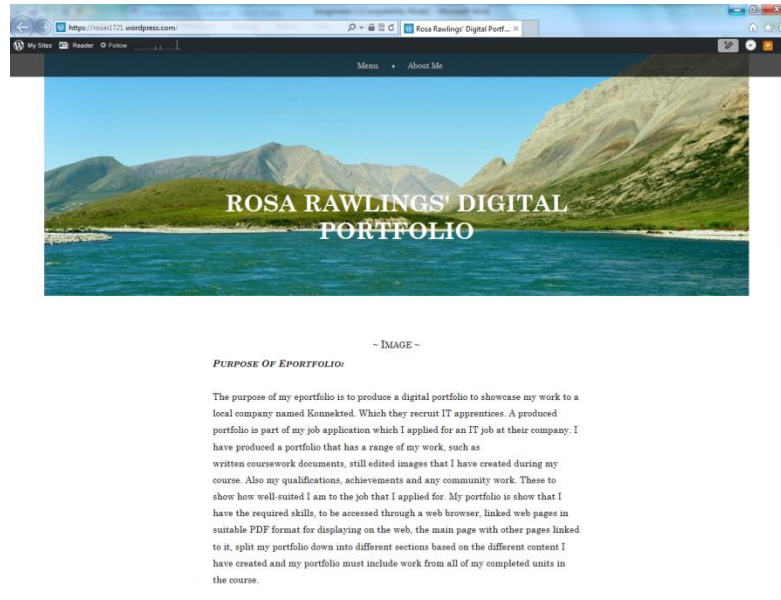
https://rosar1721.wordpress.com/

Rosa Rawlings' Digital Portf... ×

My Sites Reader Follow

Menu • About Me

ROSA RAWLINGS' DIGITAL PORTFOLIO

~ IMAGE ~

PURPOSE OF EPORTFOLIO:

The purpose of my eportfolio is to produce a digital portfolio to showcase my work to a local company named Konnekted. Which they recruit IT apprentices. A produced portfolio is part of my job application which I applied for an IT job at their company. I have produced a portfolio that has a range of my work, such as written coursework documents, still edited images that I have created during my course. Also my qualifications, achievements and any community work. These to show how well-suited I am to the job that I applied for. My portfolio is show that I have the required skills, to be accessed through a web browser, linked web pages in suitable PDF format for displaying on the web, the main page with other pages linked to it, split my portfolio down into different sections based on the different content I have created and my portfolio must include work from all of my completed units in the course.